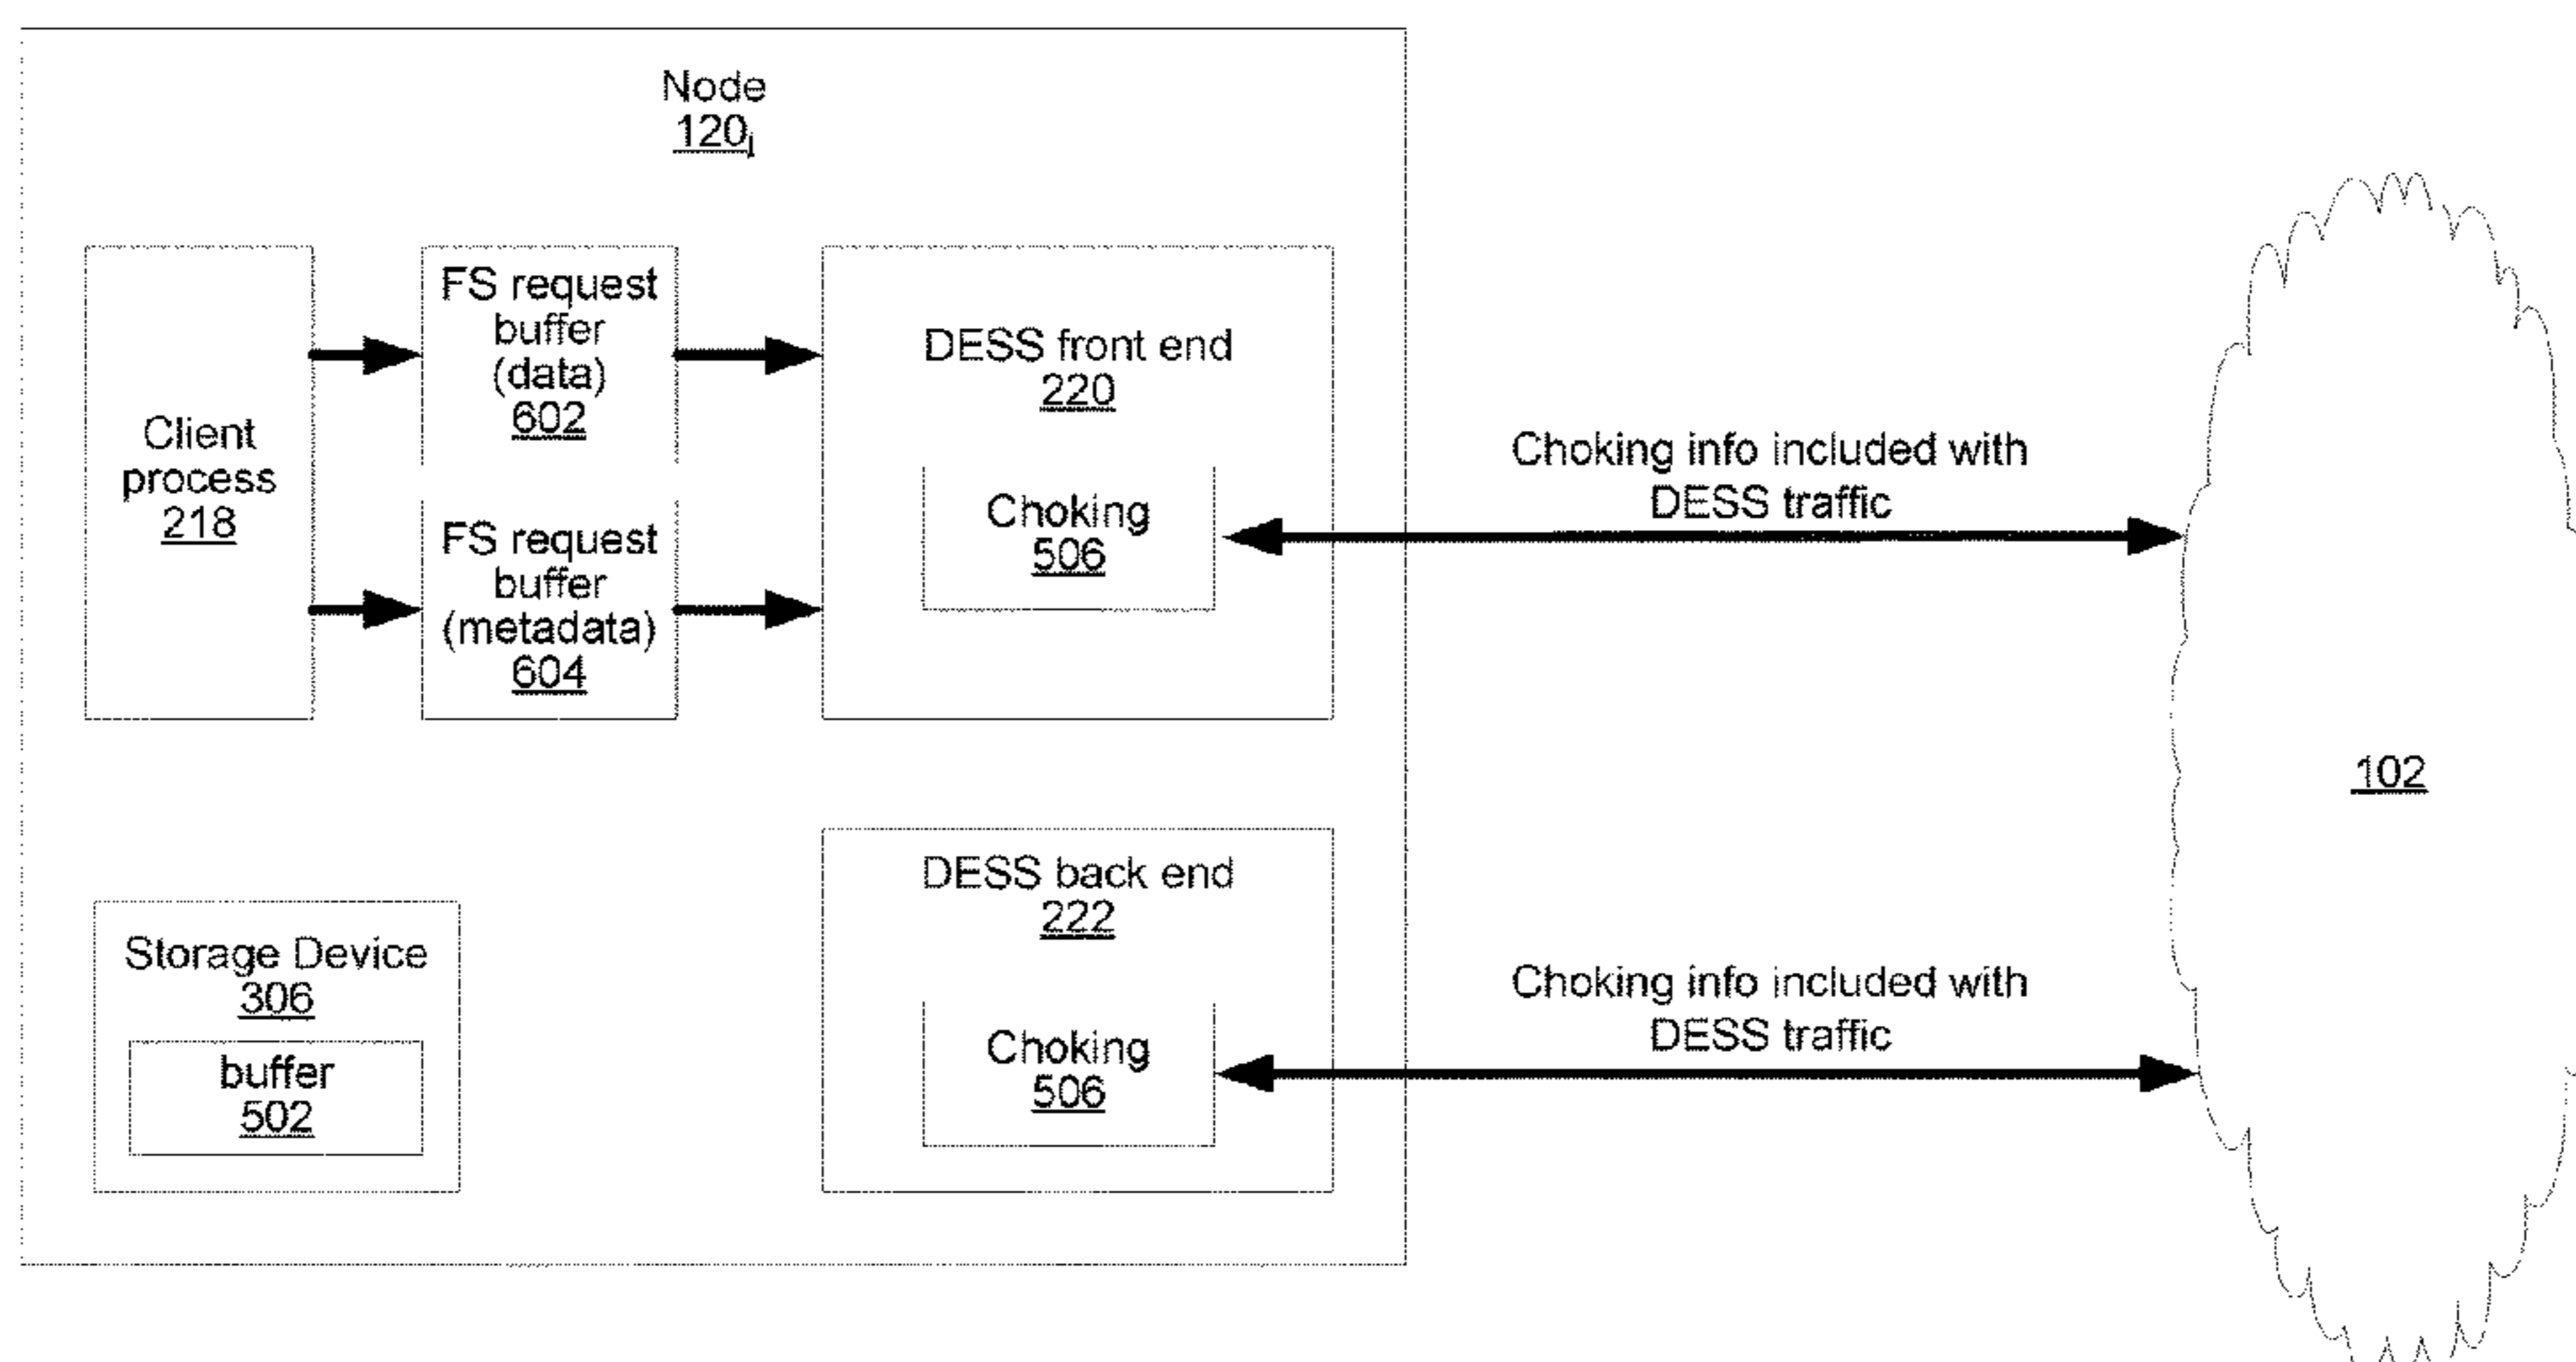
Node
$120_j$

Client process
218

FS request buffer (data)
602

FS request buffer (metadata)
604

DESS front end
220

Choking
506

Choking info included with DESS traffic

102

Storage Device
306

buffer
502

DESS back end
222

Choking
506

Choking info included with DESS traffic